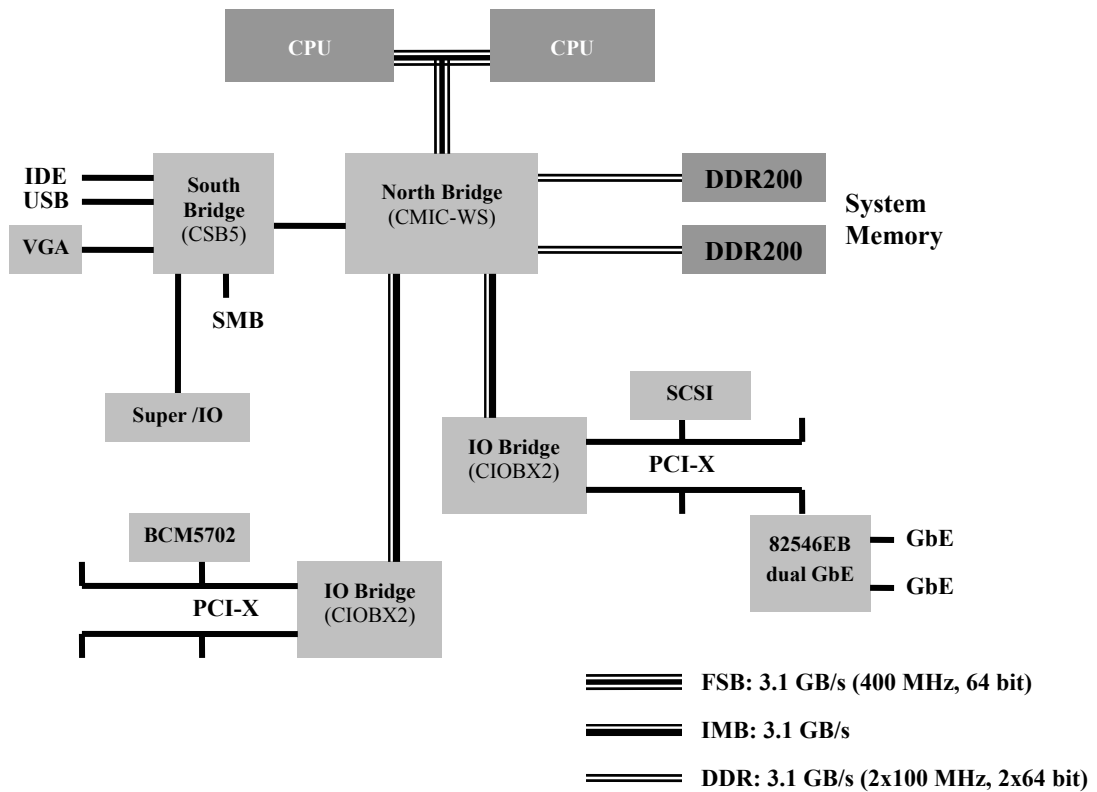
CPU
CPU

IDE
USB
VGA

South Bridge (CSB5)

SMB

North Bridge (CMIC-WS)

DDR200
DDR200

System Memory

Super /IO

SCSI

IO Bridge (CIOBX2)

PCI-X

82546EB dual GbE

GbE
GbE

BCM5702

PCI-X

IO Bridge (CIOBX2)

FSB: 3.1 GB/s (400 MHz, 64 bit)

IMB: 3.1 GB/s

DDR: 3.1 GB/s (2x100 MHz, 2x64 bit)